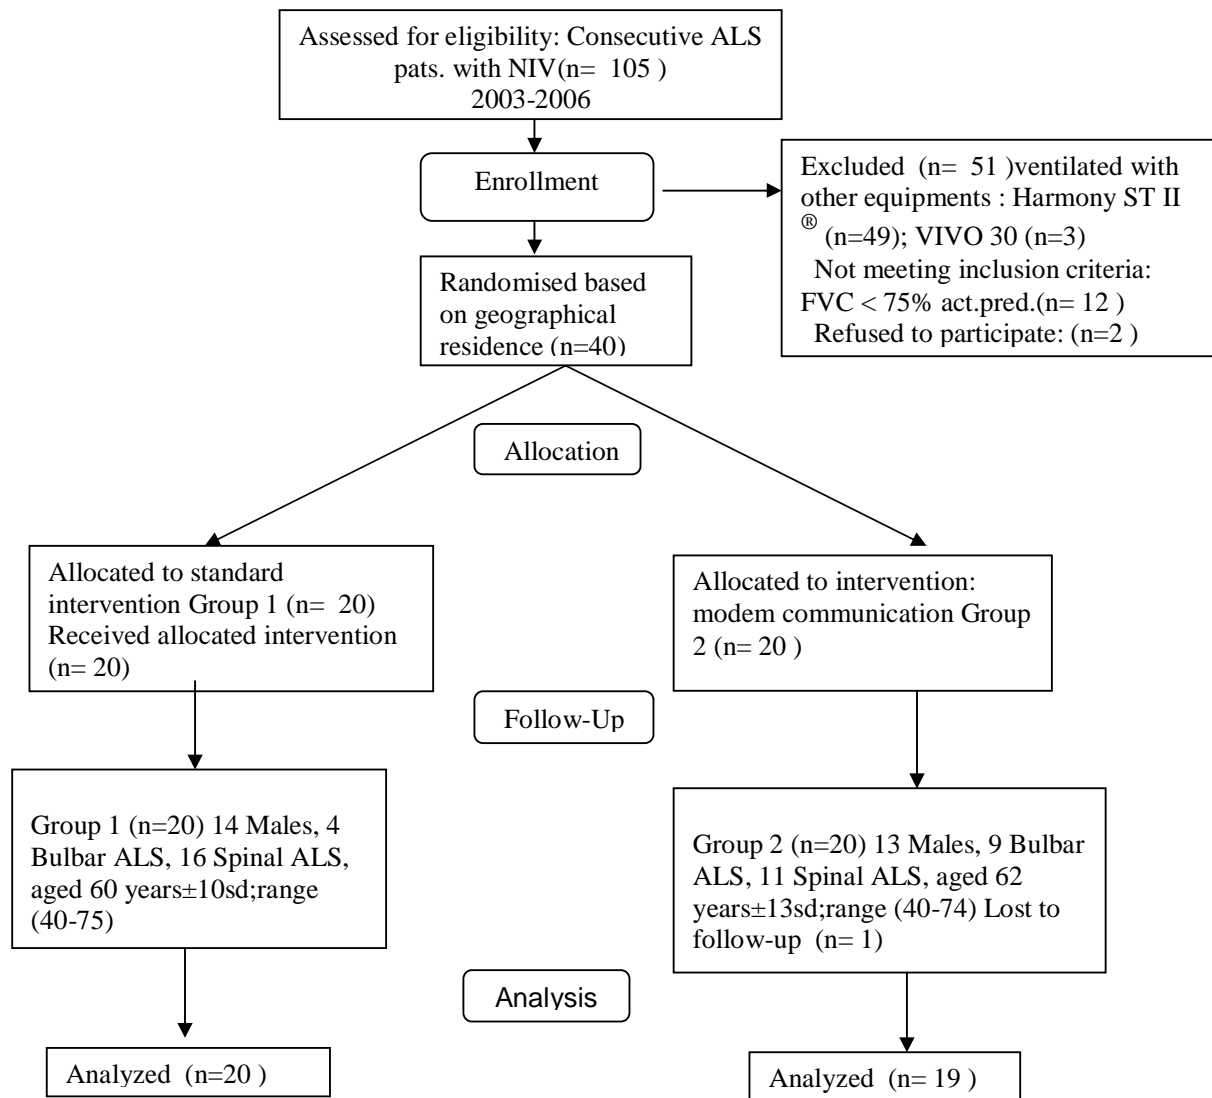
Assessed for eligibility: Consecutive ALS pats. with NIV(n= 105 ) 2003-2006

Enrollment

Excluded (n= 51 )ventilated with other equipments : Harmony ST II ® (n=49); VIVO 30 (n=3)
Not meeting inclusion criteria: FVC < 75% act.pred.(n= 12 )
Refused to participate: (n=2 )

Randomised based on geographical residence (n=40)

Allocation

Allocated to standard intervention Group 1 (n= 20) Received allocated intervention (n= 20)

Allocated to intervention: modem communication Group 2 (n= 20 )

Follow-Up

Group 1 (n=20) 14 Males, 4 Bulbar ALS, 16 Spinal ALS, aged 60 years±10sd;range (40-75)

Group 2 (n=20) 13 Males, 9 Bulbar ALS, 11 Spinal ALS, aged 62 years±13sd;range (40-74) Lost to follow-up (n= 1)

Analysis

Analyzed (n=20 )

Analyzed (n= 19 )